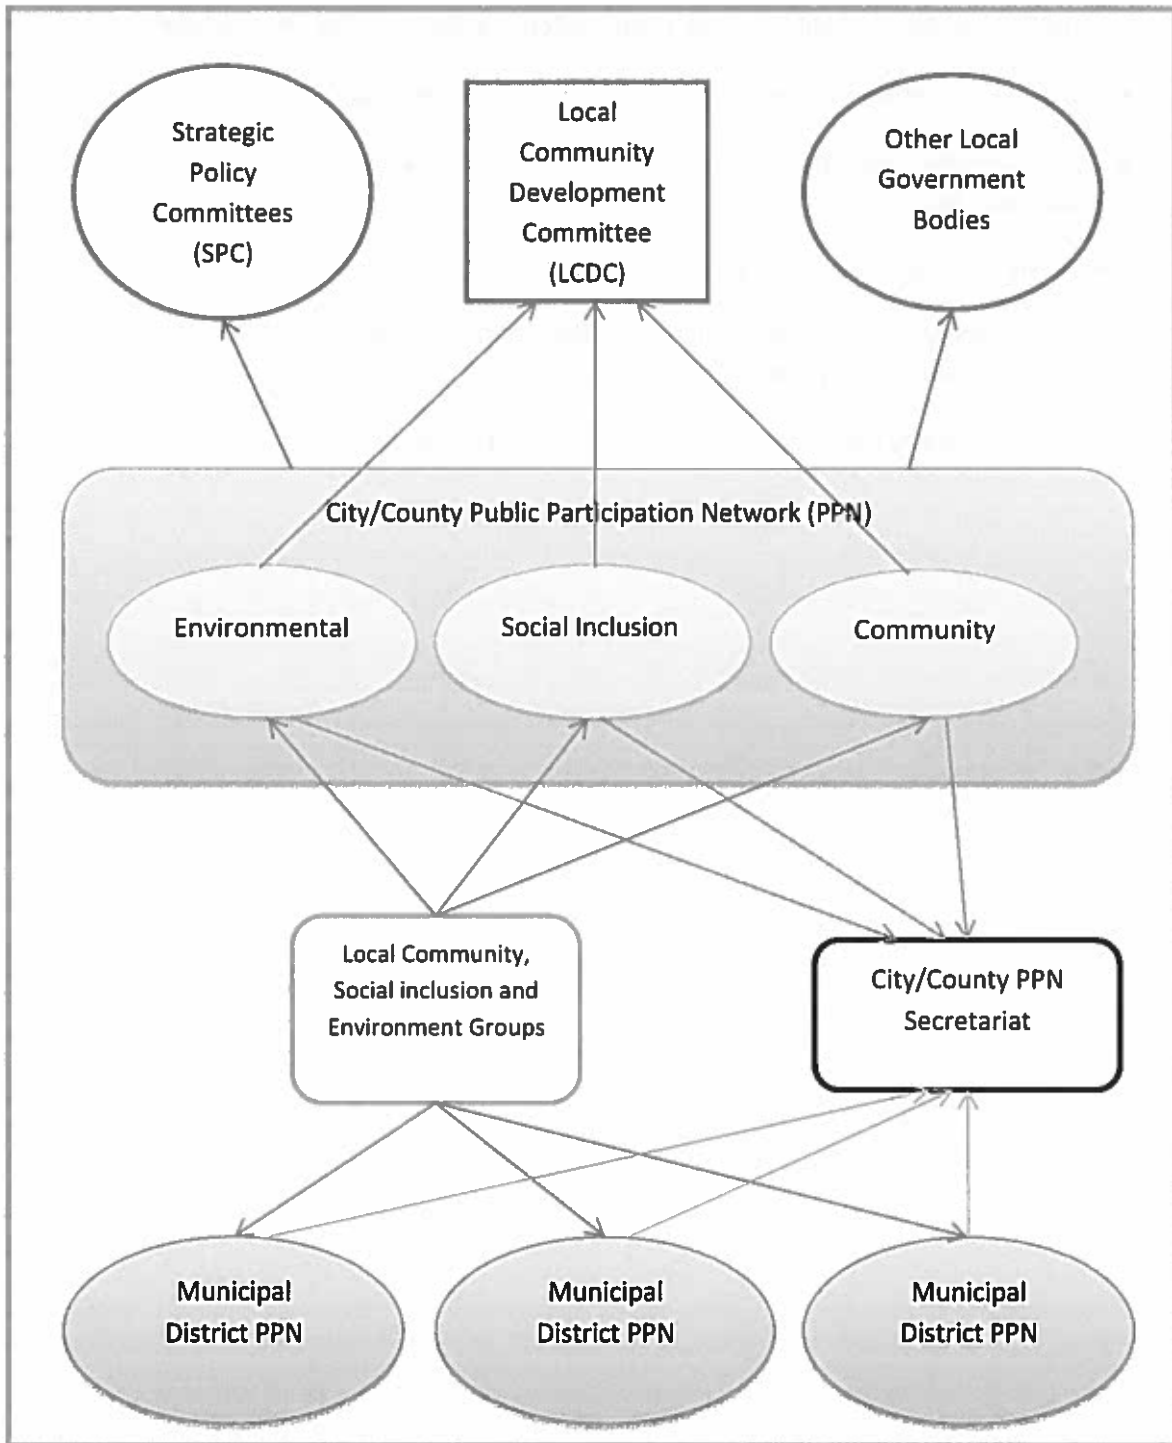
Strategic Policy Committees (SPC)

Local Community Development Committee (LCDC)

Other Local Government Bodies

City/County Public Participation Network (PPN)

Environmental

Social Inclusion

Community

Local Community, Social inclusion and Environment Groups

City/County PPN Secretariat

Municipal District PPN

Municipal District PPN

Municipal District PPN